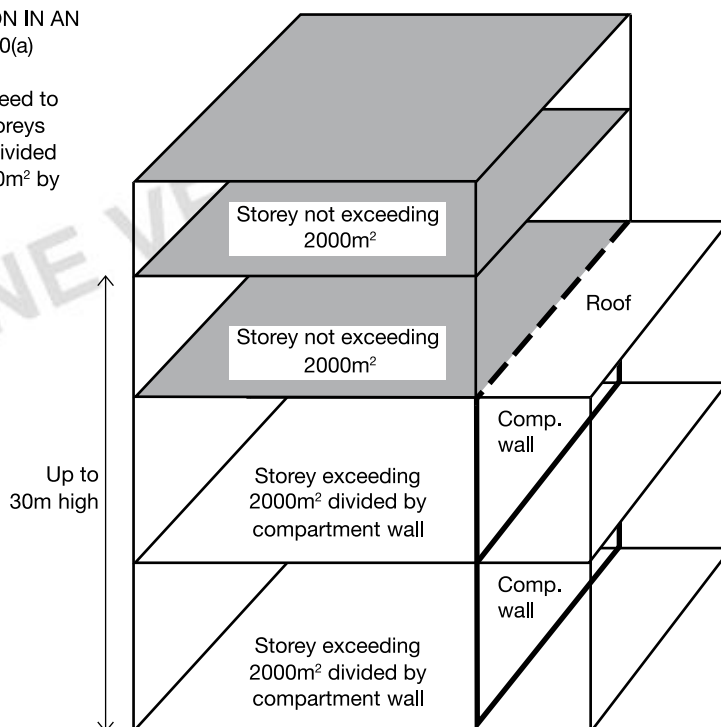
ON IN AN
0(a)

eed to
oreys
ivided
0m$^2$ by

NE VE

Storey not exceeding 2000m$^2$

Roof

Storey not exceeding 2000m$^2$

Comp. wall

Up to 30m high

Storey exceeding 2000m$^2$ divided by compartment wall

Comp. wall

Storey exceeding 2000m$^2$ divided by compartment wall